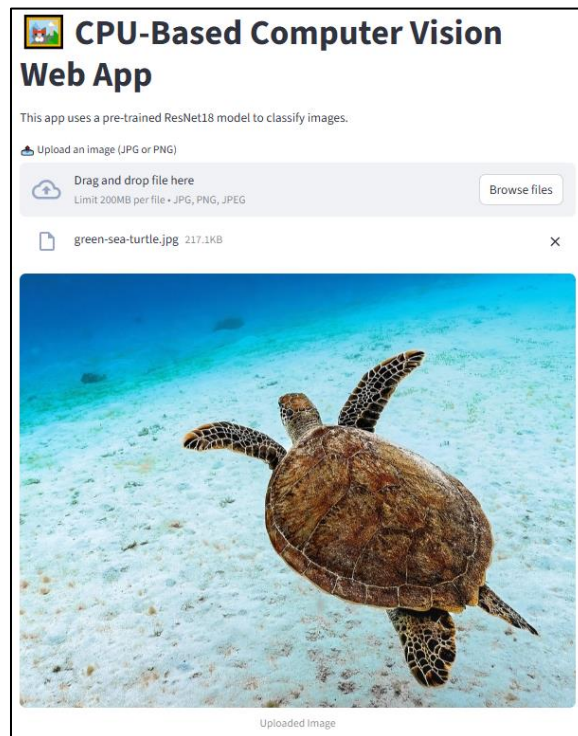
CPU-Based Computer Vision Web App

This app uses a pre-trained ResNet18 model to classify images.

Upload an image (JPG or PNG)

Drag and drop file here
Limit 200MB per file • JPG, PNG, JPEG

Browse files

green-sea-turtle.jpg 217.1KB

×

Uploaded Image